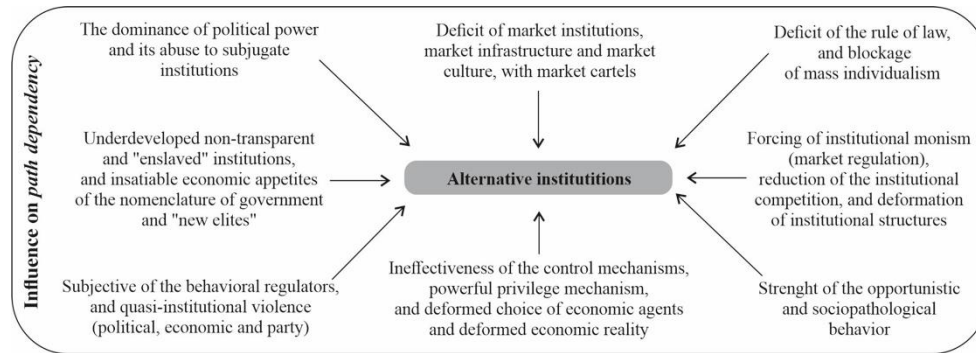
Influence on *path dependency*

The dominance of political power and its abuse to subjugate institutions

Deficit of market institutions, market infrastructure and market culture, with market cartels

Deficit of the rule of law, and blockage of mass individualism

Underdeveloped non-transparent and "enslaved" institutions, and insatiable economic appetites of the nomenclature of government and "new elites"

Alternative institutitions

Forcing of institutional monism (market regulation), reduction of the institutional competition, and deformation of institutional structures

Subjective of the behavioral regulators, and quasi-institutional violence (political, economic and party)

Ineffectiveness of the control mechanisms, powerful privilege mechanism, and deformed choice of economic agents and deformed economic reality

Strenght of the opportunistic and sociopathological behavior